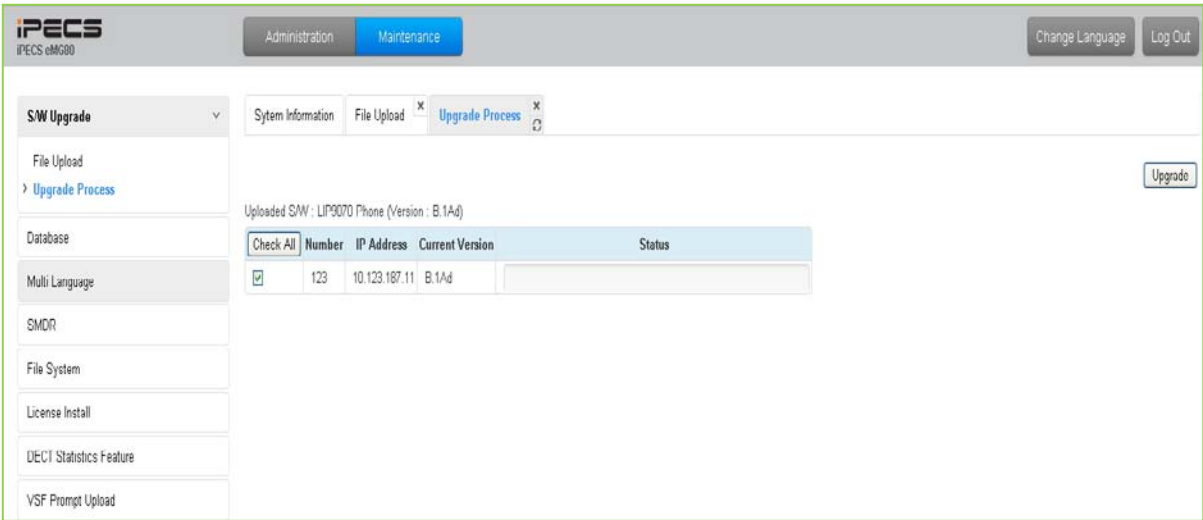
iPECS
iPECS eMG80

Administration Maintenance

Change Language Log Out

S/W Upgrade

File Upload
Upgrade Process

Database

Multi Language

SMDR

File System

License Install

DECT Statistics Feature

VSF Prompt Upload

Sytem Information File Upload × Upgrade Process ×

Upgrade

Uploaded S/W : LIP9070 Phone (Version : B.1Ad)

| Check All | Number | IP Address | Current Version | Status |
|---|---|---|---|---|
| ☑ | 123 | 10.123.187.11 | B.1Ad | |